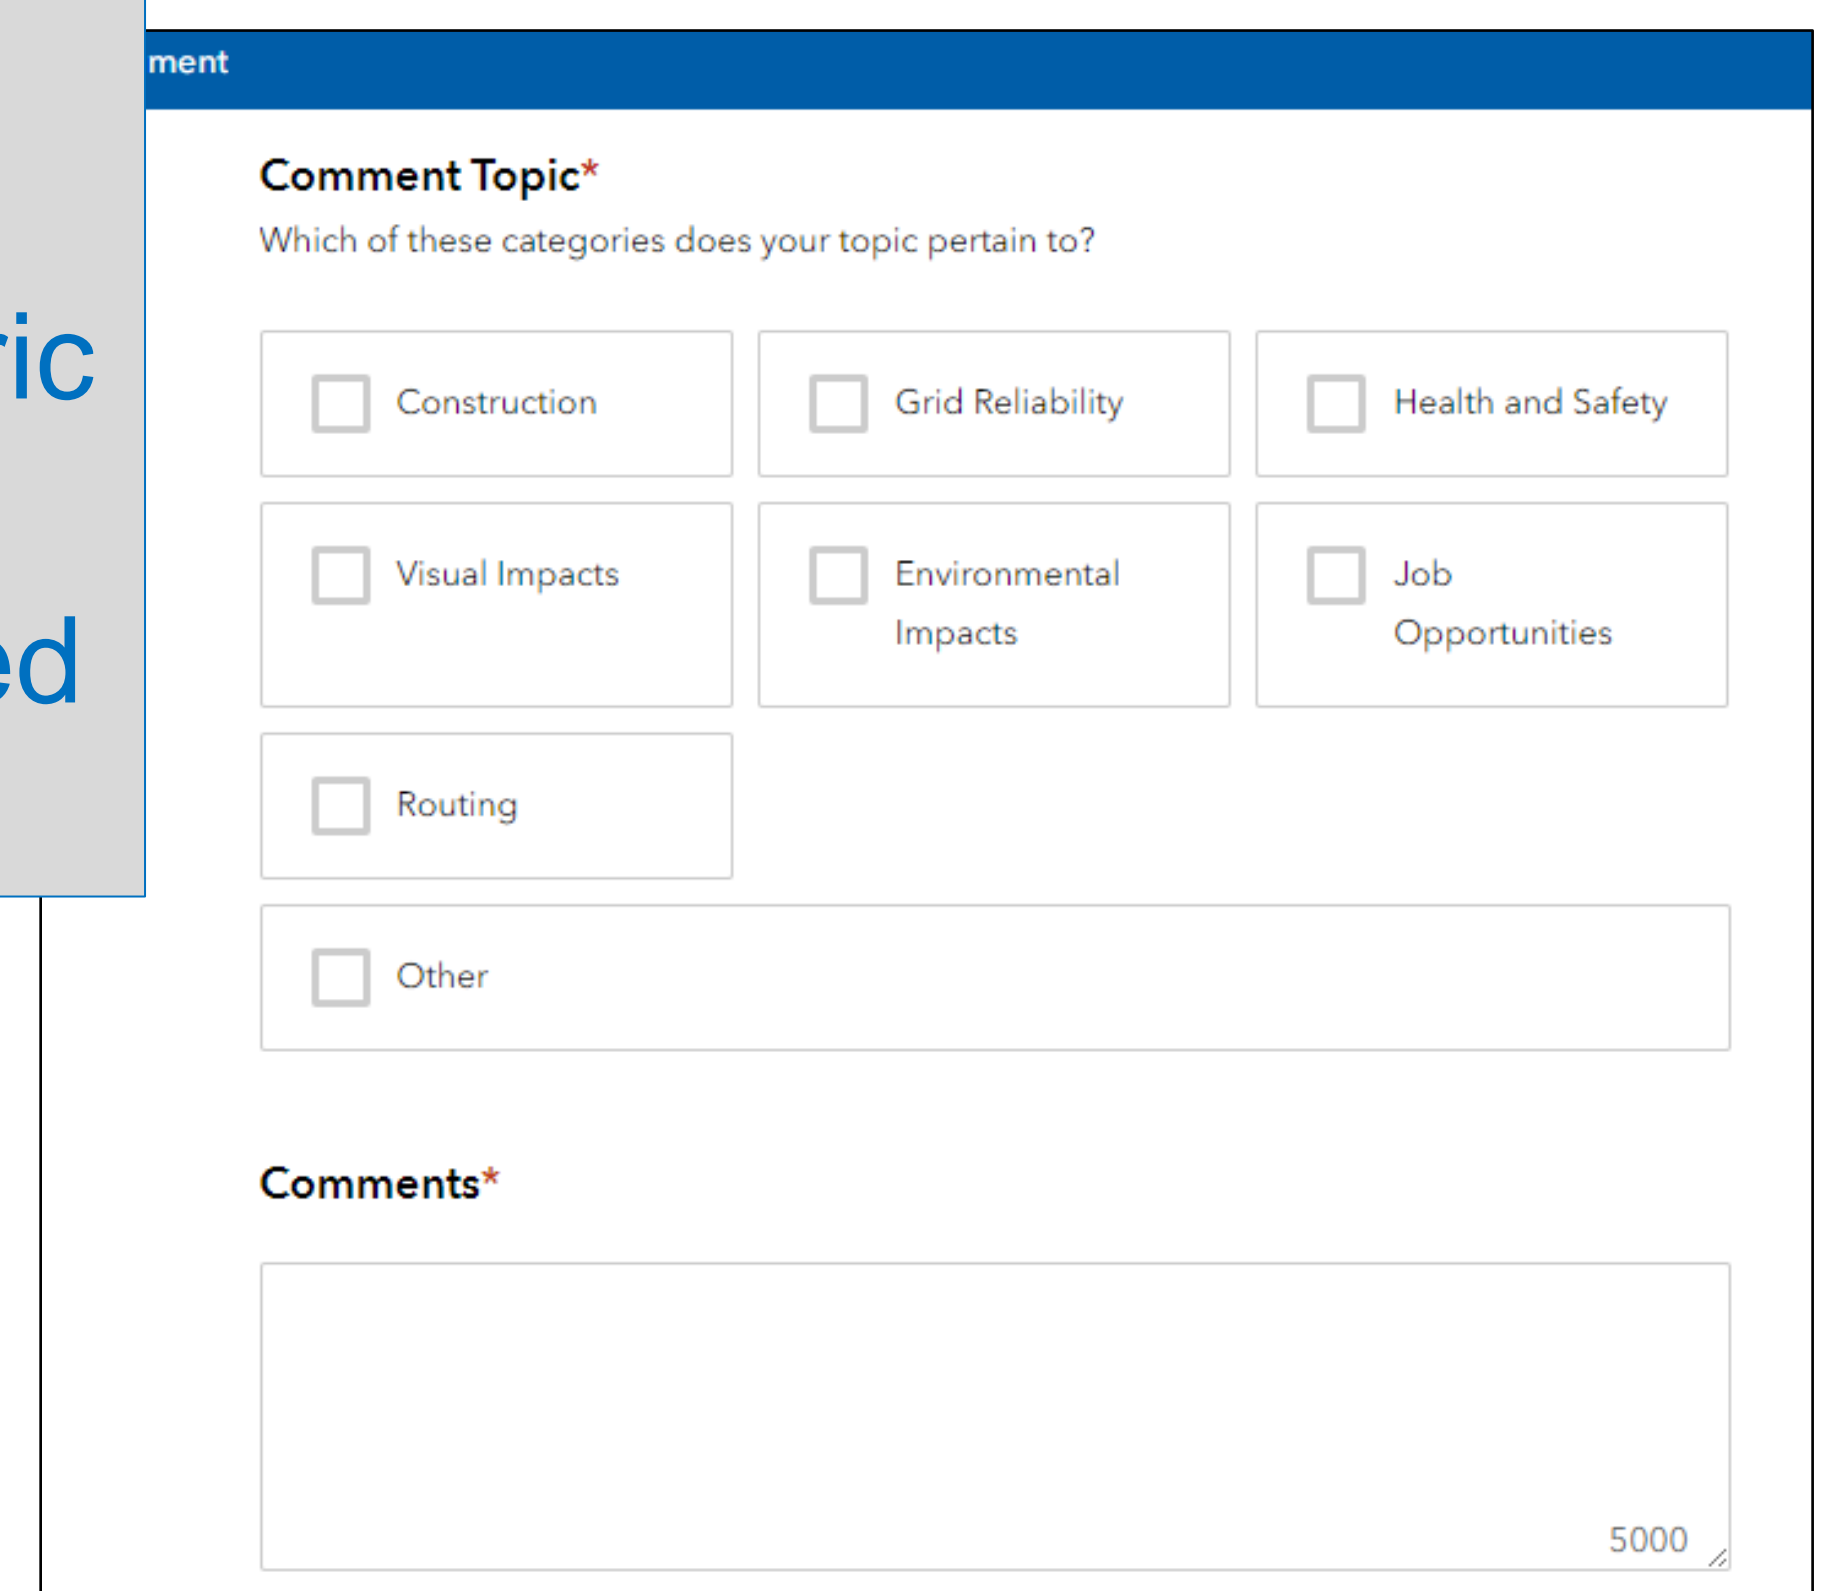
ric

ed

ment

Comment Topic*

Which of these categories does your topic pertain to?

Construction

Grid Reliability

Health and Safety

Visual Impacts

Environmental Impacts

Job Opportunities

Routing

Other

Comments*

5000